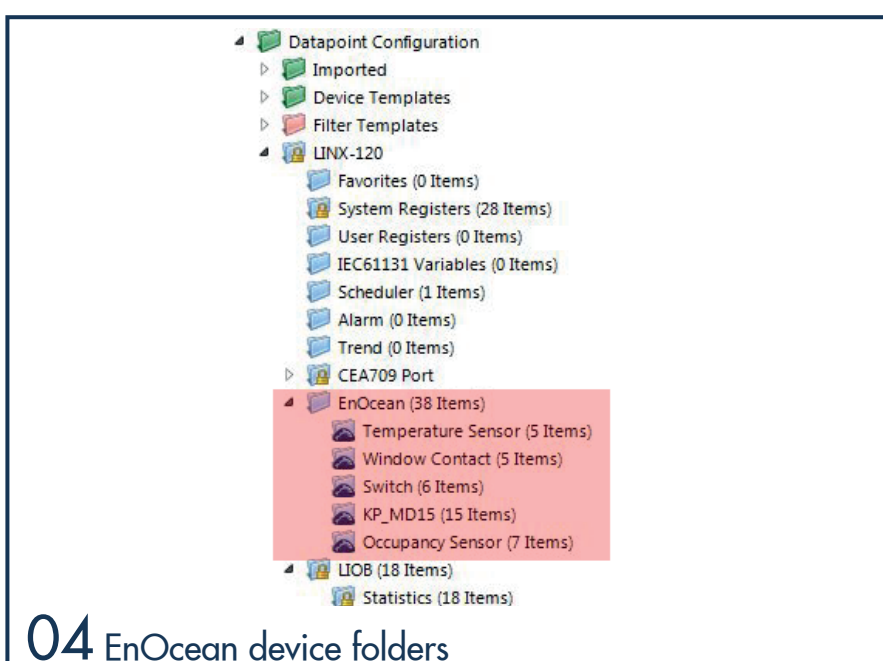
Datapoint Configuration
Imported
Device Templates
Filter Templates
LINX-120
Favorites (0 Items)
System Registers (28 Items)
User Registers (0 Items)
IEC61131 Variables (0 Items)
Scheduler (1 Items)
Alarm (0 Items)
Trend (0 Items)
CEA709 Port
EnOcean (38 Items)
Temperature Sensor (5 Items)
Window Contact (5 Items)
Switch (6 Items)
KP_MD15 (15 Items)
Occupancy Sensor (7 Items)
LIOB (18 Items)
Statistics (18 Items)

04 EnOcean device folders